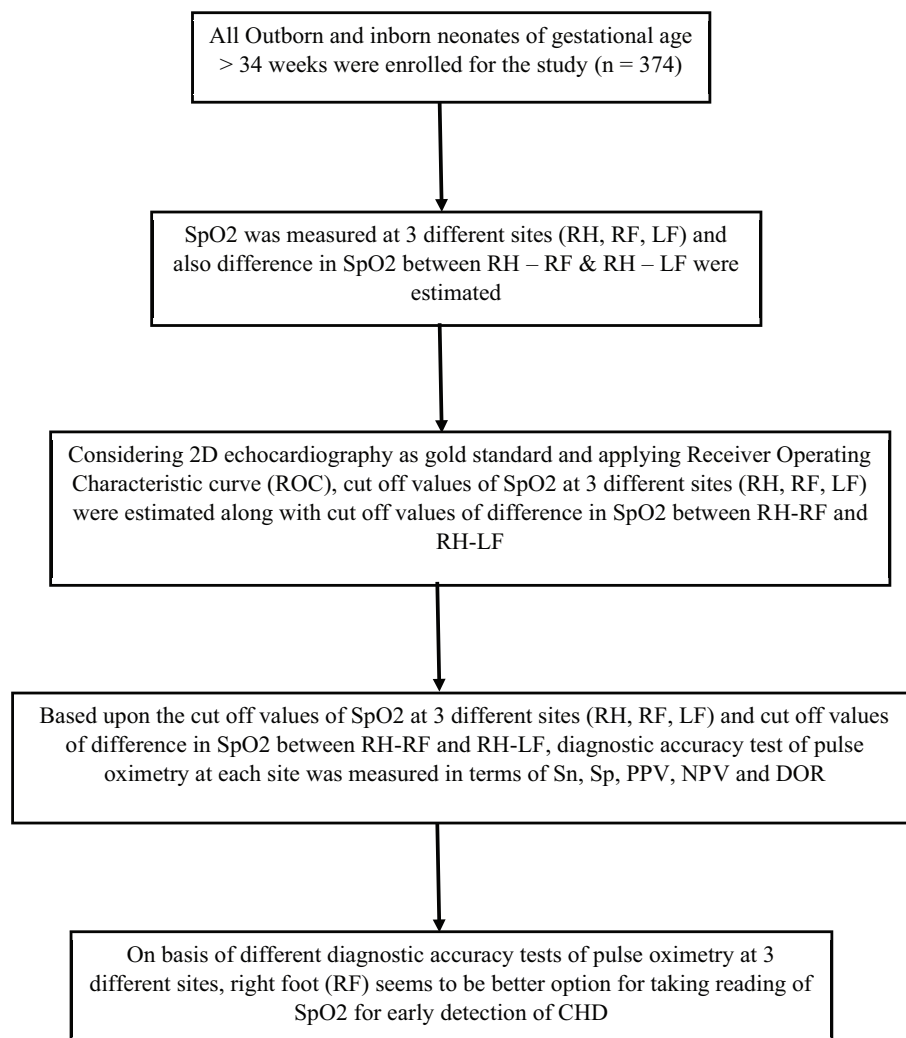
All Outborn and inborn neonates of gestational age > 34 weeks were enrolled for the study (n = 374)

SpO2 was measured at 3 different sites (RH, RF, LF) and also difference in SpO2 between RH – RF & RH – LF were estimated

Considering 2D echocardiography as gold standard and applying Receiver Operating Characteristic curve (ROC), cut off values of SpO2 at 3 different sites (RH, RF, LF) were estimated along with cut off values of difference in SpO2 between RH-RF and RH-LF

Based upon the cut off values of SpO2 at 3 different sites (RH, RF, LF) and cut off values of difference in SpO2 between RH-RF and RH-LF, diagnostic accuracy test of pulse oximetry at each site was measured in terms of Sn, Sp, PPV, NPV and DOR

On basis of different diagnostic accuracy tests of pulse oximetry at 3 different sites, right foot (RF) seems to be better option for taking reading of SpO2 for early detection of CHD